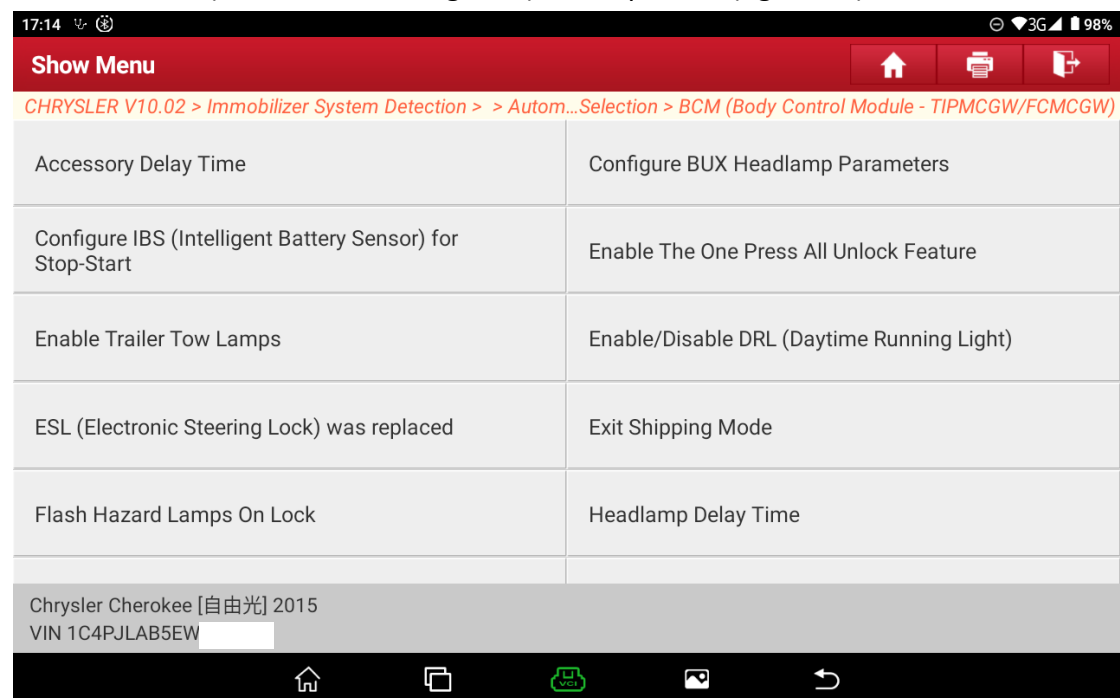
17:14

3G 98%

Show Menu

CHRYSLER V10.02 > Immobilizer System Detection > > Autom...Selection > BCM (Body Control Module - TIPMCGW/FCMCGW)

Accessory Delay Time

Configure BUX Headlamp Parameters

Configure IBS (Intelligent Battery Sensor) for Stop-Start

Enable The One Press All Unlock Feature

Enable Trailer Tow Lamps

Enable/Disable DRL (Daytime Running Light)

ESL (Electronic Steering Lock) was replaced

Exit Shipping Mode

Flash Hazard Lamps On Lock

Headlamp Delay Time

Chrysler Cherokee [自由光] 2015
VIN 1C4PJLAB5EW

VCI